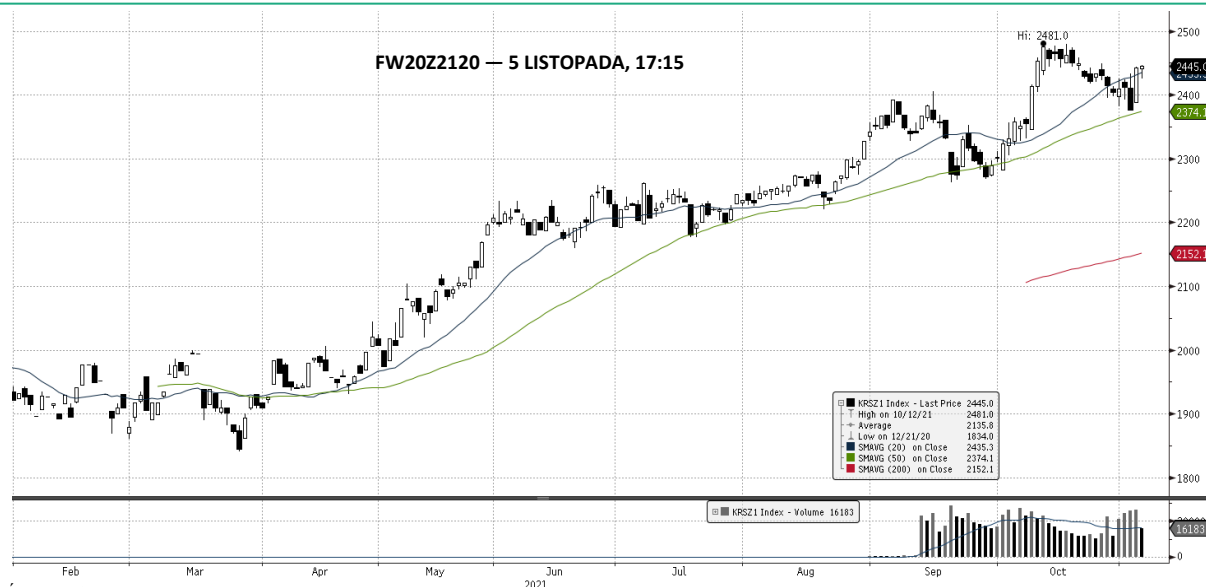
FW20Z2120 — 5 LISTOPADA, 17:15

Hi: 2481.0

2500
2445.0
2400
2374.1
2300
2200
2152.1
2100
2000
1900
1800

| | KRSZ1 Index - Last Price | 2445.0 |
|---|---|---|
| | High on 10/12/21 | 2481.0 |
| | Average | 2135.8 |
| | Low on 12/21/20 | 1834.0 |
| | SMAVG (20) on Close | 2435.3 |
| | SMAVG (50) on Close | 2374.1 |
| | SMAVG (200) on Close | 2152.1 |

KRSZ1 Index - Volume 16183

16183
0

Feb Mar Apr May Jun Jul Aug Sep Oct
2021